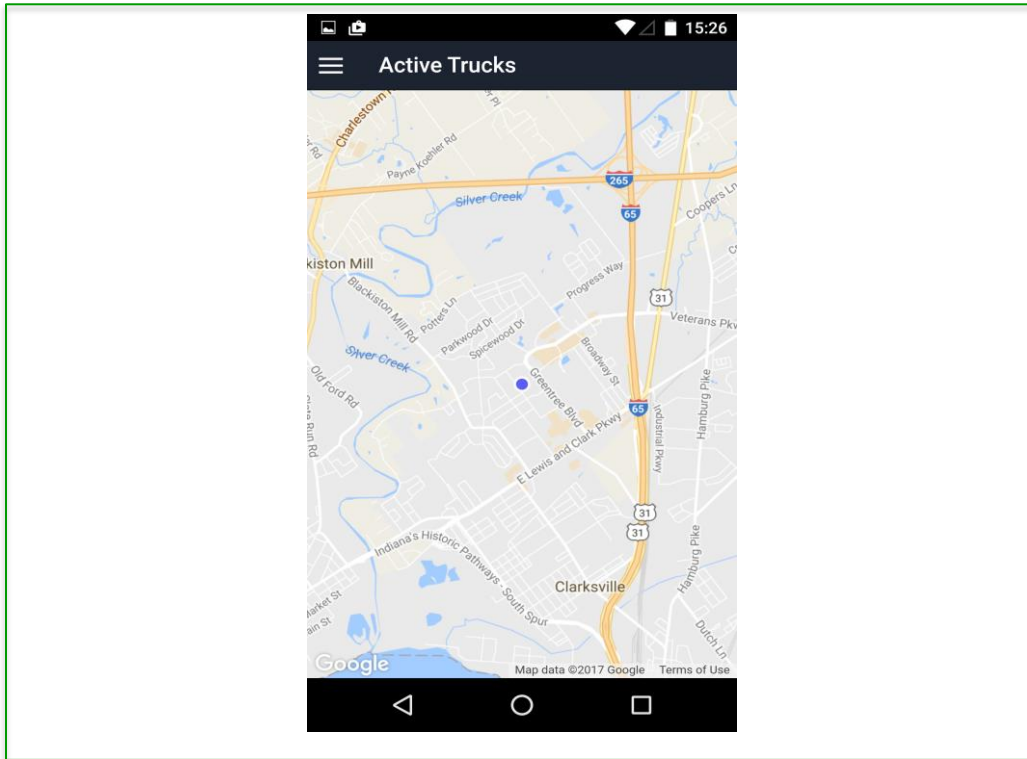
15:26

Active Trucks

Charlestown
Rd
Payne Koehler Rd
265
Silver Creek
65
Coopers Ln
kiston Mill
Progress Way
Blackiston Mill Rd
Potters Ln
31
Parkwood Dr
Spicewood Dr
Veterans Pkwy
Silver Creek
Broadway St
Old Ford Rd
Greentree Blvd
65
Hamburg Pike
Run Rd
E Lewis and Clark Pkwy
Industrial Pkwy
31
31
Indiana's Historic Pathways - South Spur
Hamburg Pike
Clarksville
Market St
ain St
Dutch Ln
Google
Map data ©2017 Google
Terms of Use